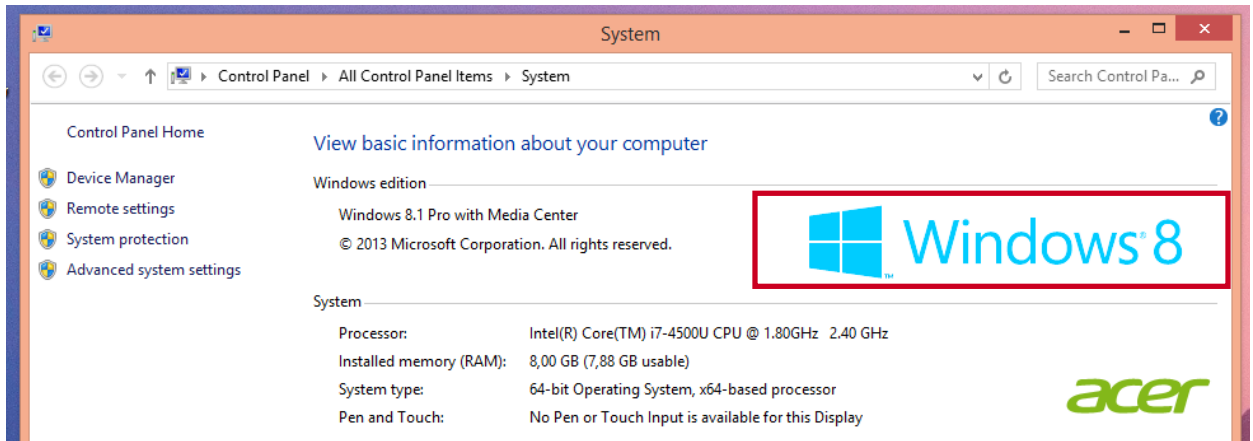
System

Control Panel ▸ All Control Panel Items ▸ System

Search Control Pa...

Control Panel Home

Device Manager

Remote settings

System protection

Advanced system settings

View basic information about your computer

Windows edition

Windows 8.1 Pro with Media Center

© 2013 Microsoft Corporation. All rights reserved.

Windows 8

System

| Processor: | Intel(R) Core(TM) i7-4500U CPU @ 1.80GHz 2.40 GHz |
|---|---|
| Installed memory (RAM): | 8,00 GB (7,88 GB usable) |
| System type: | 64-bit Operating System, x64-based processor |
| Pen and Touch: | No Pen or Touch Input is available for this Display |

acer